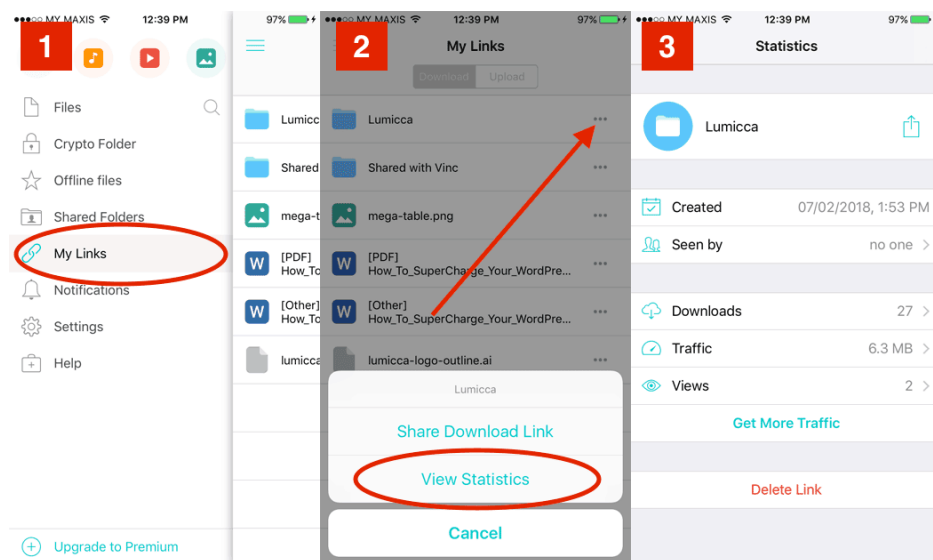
●●●○○ MY MAXIS 12:39 PM

1

Files

Crypto Folder

Offline files

Shared Folders

My Links

Notifications

Settings

Help

Upgrade to Premium

97%

Lumicc

Shared

mega-t

[PDF] How_To

[Other] How_To

lumicca

●●●○○ MY MAXIS 12:39 PM 97%

2

My Links

Download Upload

Lumicca

Shared with Vinc

mega-table.png

[PDF] How_To_SuperCharge_Your_WordPre...

[Other] How_To_SuperCharge_Your_WordPre...

lumicca-logo-outline.ai

Lumicca

Share Download Link

View Statistics

Cancel

●●●○○ MY MAXIS 12:39 PM 97%

3

Statistics

Lumicca

Created 07/02/2018, 1:53 PM

Seen by no one

Downloads 27

Traffic 6.3 MB

Views 2

Get More Traffic

Delete Link